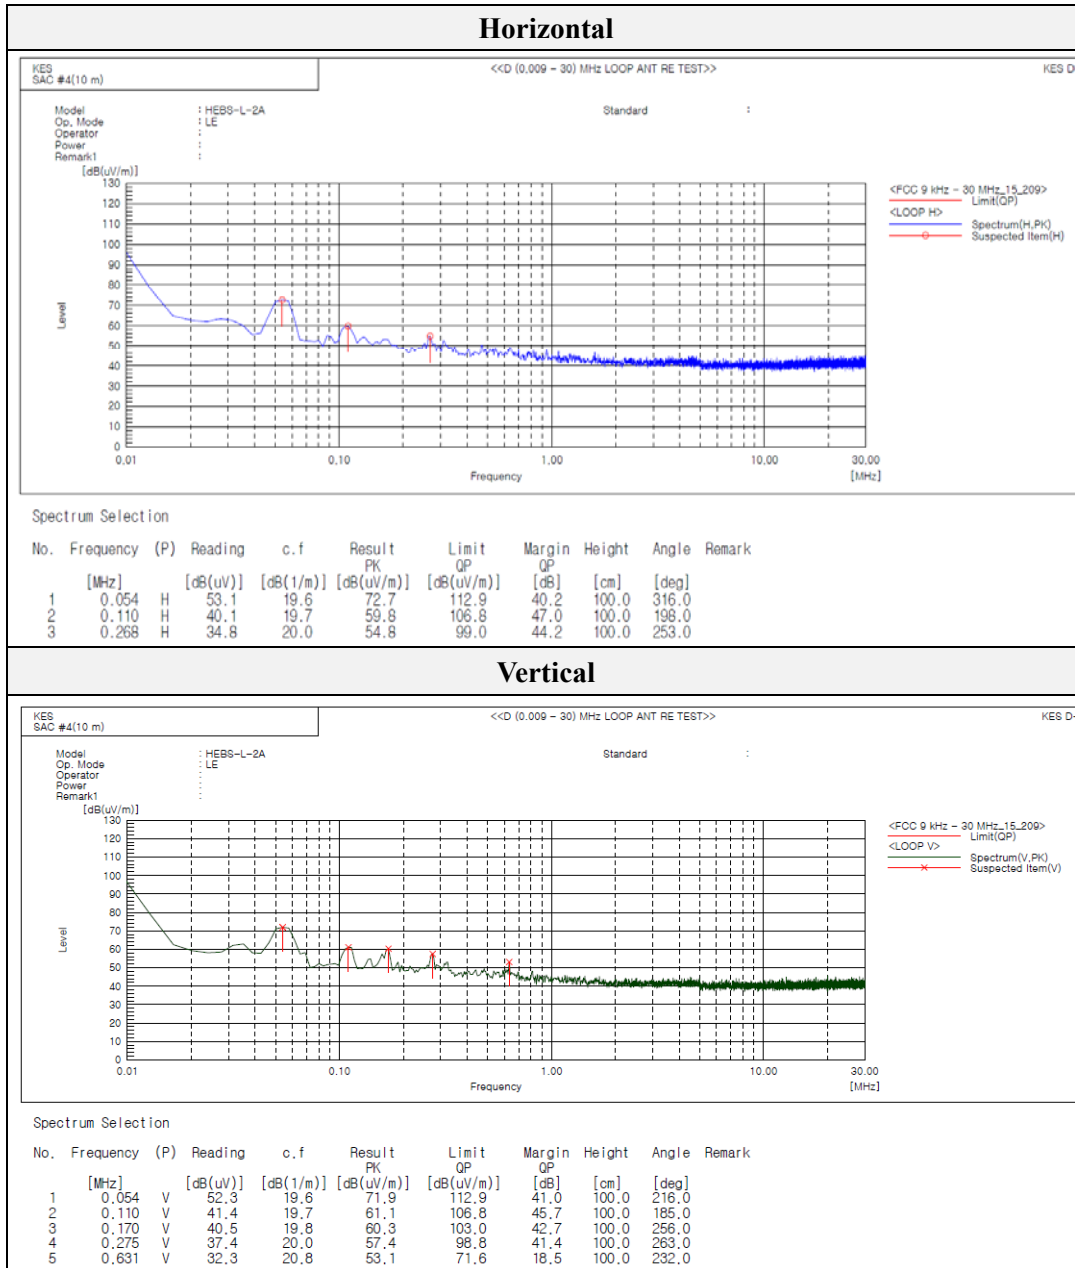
Horizontal

KES
SAC #4(10 m)

<<D (0.009 – 30) MHz LOOP ANT RE TEST>>

KES D

Model : HEBS-L-2A
Op. Mode : LE
Operator :
Power :
Remark1 :

Standard :

[dB(uV/m)]
130
120
110
100
90
80
70
60
50
40
30
20
10
0

Level

0.01 0.10 1.00 10.00 30.00
[MHz]
Frequency

<FCC 9 kHz – 30 MHz_15_209>
Limit(QP)
<LOOP H>
Spectrum(H,PK)
Suspected Item(H)

Spectrum Selection

| No. | Frequency | (P) | Reading | c.f | Result PK | Limit QP | Margin QP | Height | Angle | Remark |
|---|---|---|---|---|---|---|---|---|---|---|
| | [MHz] | | [dB(uV)] | [dB(1/m)] | [dB(uV/m)] | [dB(uV/m)] | [dB] | [cm] | [deg] | |
| 1 | 0.054 | H | 53.1 | 19.6 | 72.7 | 112.9 | 40.2 | 100.0 | 316.0 | |
| 2 | 0.110 | H | 40.1 | 19.7 | 59.8 | 106.8 | 47.0 | 100.0 | 198.0 | |
| 3 | 0.268 | H | 34.8 | 20.0 | 54.8 | 99.0 | 44.2 | 100.0 | 253.0 | |

Vertical

KES
SAC #4(10 m)

<<D (0.009 – 30) MHz LOOP ANT RE TEST>>

KES D

Model : HEBS-L-2A
Op. Mode : LE
Operator :
Power :
Remark1 :

Standard :

[dB(uV/m)]
130
120
110
100
90
80
70
60
50
40
30
20
10
0

Level

0.01 0.10 1.00 10.00 30.00
[MHz]
Frequency

<FCC 9 kHz – 30 MHz_15_209>
Limit(QP)
<LOOP V>
Spectrum(V,PK)
Suspected Item(V)

Spectrum Selection

| No. | Frequency | (P) | Reading | c.f | Result PK | Limit QP | Margin QP | Height | Angle | Remark |
|---|---|---|---|---|---|---|---|---|---|---|
| | [MHz] | | [dB(uV)] | [dB(1/m)] | [dB(uV/m)] | [dB(uV/m)] | [dB] | [cm] | [deg] | |
| 1 | 0.054 | V | 52.3 | 19.6 | 71.9 | 112.9 | 41.0 | 100.0 | 216.0 | |
| 2 | 0.110 | V | 41.4 | 19.7 | 61.1 | 106.8 | 45.7 | 100.0 | 185.0 | |
| 3 | 0.170 | V | 40.5 | 19.8 | 60.3 | 103.0 | 42.7 | 100.0 | 256.0 | |
| 4 | 0.275 | V | 37.4 | 20.0 | 57.4 | 98.8 | 41.4 | 100.0 | 263.0 | |
| 5 | 0.631 | V | 32.3 | 20.8 | 53.1 | 71.6 | 18.5 | 100.0 | 232.0 | |